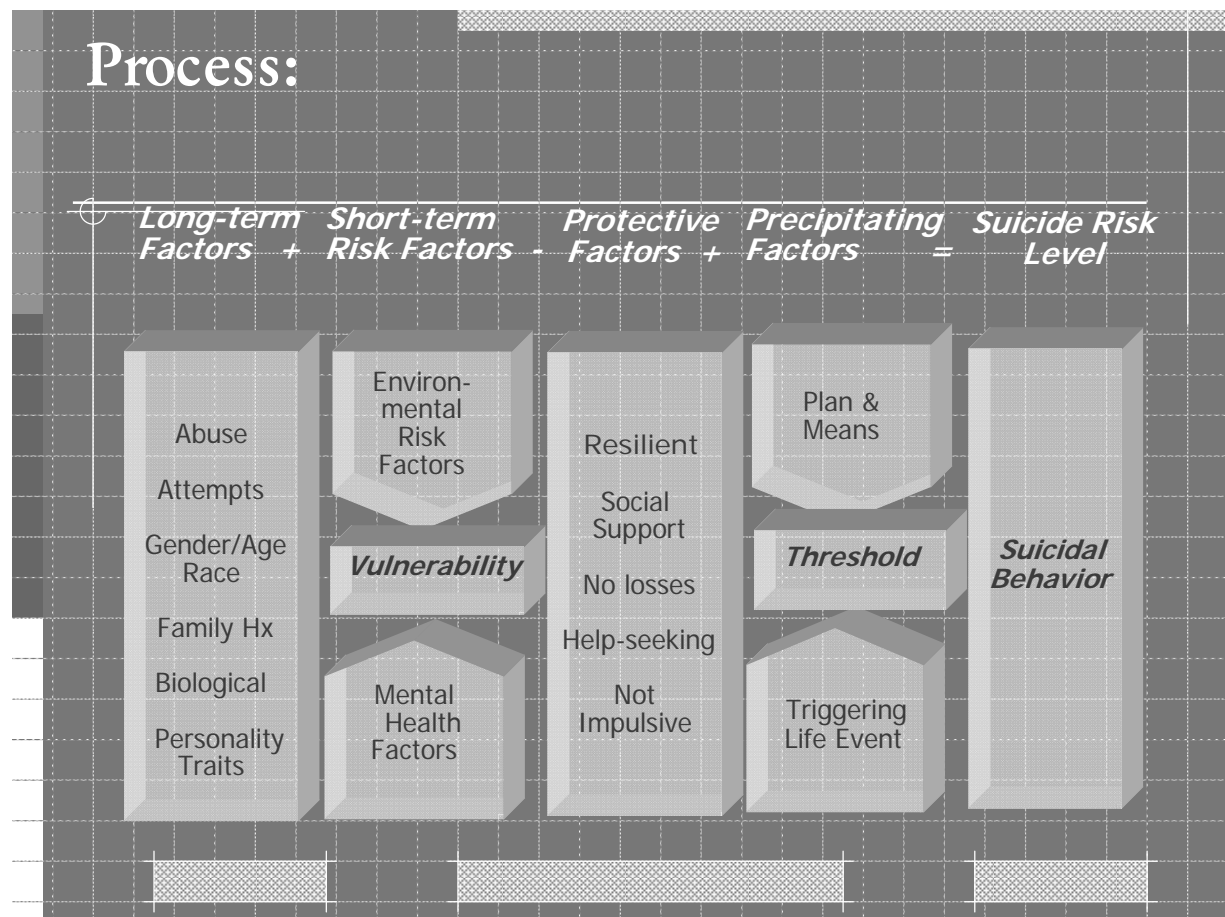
Process:

Long-term Factors + Short-term Risk Factors - Protective Factors + Precipitating Factors = Suicide Risk Level

Abuse

Attempts

Gender/Age Race

Family Hx

Biological

Personality Traits

Environmental Risk Factors

Vulnerability

Mental Health Factors

Resilient

Social Support

No losses

Help-seeking

Not Impulsive

Plan & Means

Threshold

Triggering Life Event

Suicidal Behavior